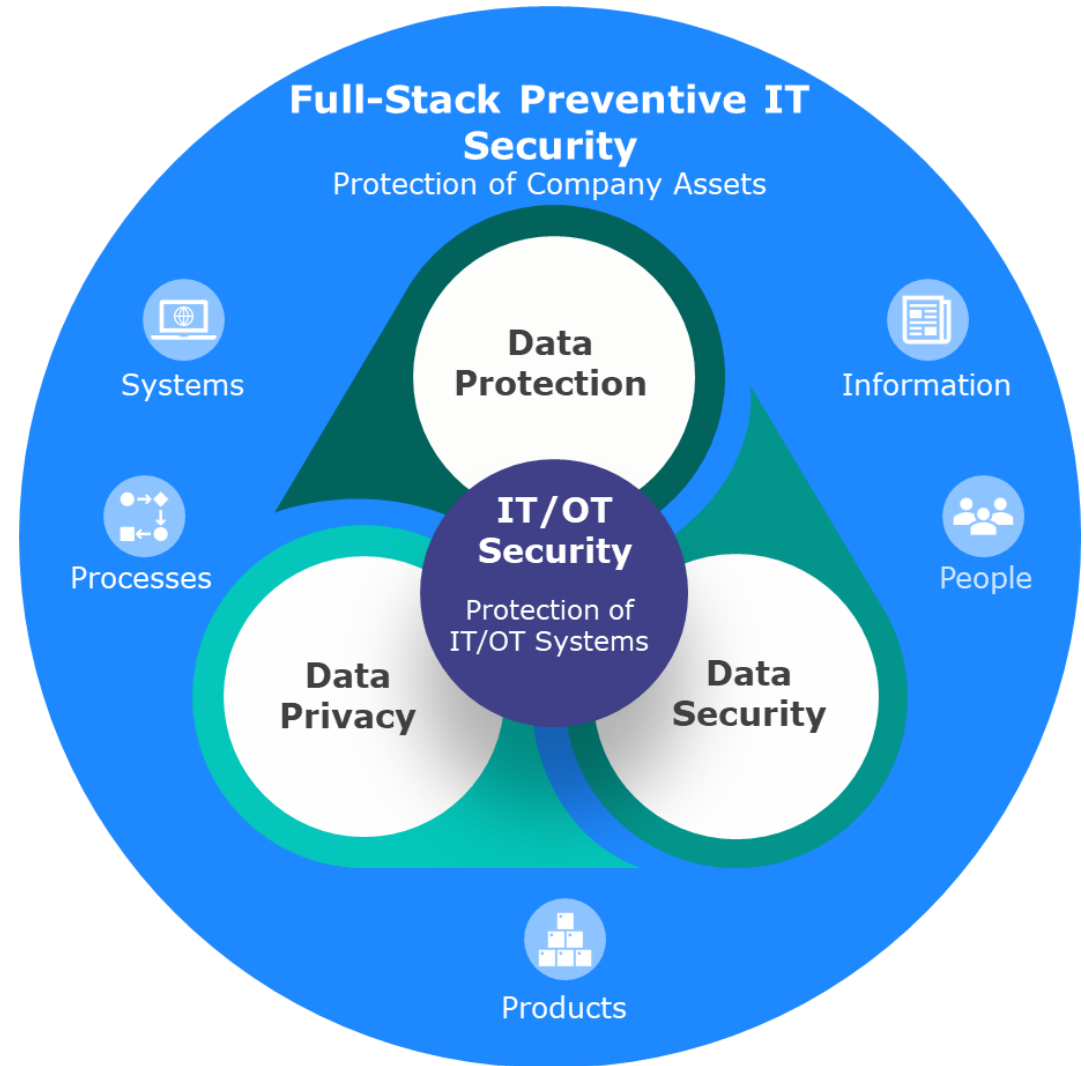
Full-Stack Preventive IT Security
Protection of Company Assets

Systems

Information

Data Protection

Processes

People

IT/OT Security

Protection of IT/OT Systems

Data Privacy

Data Security

Products